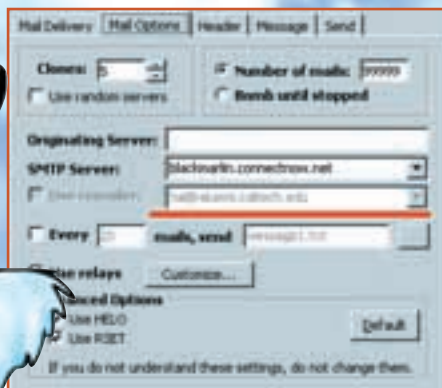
Mail Delivery | Mail Options | Header | Message | Send

Clones: 5

Use random servers

Number of mails: 99999

Bomb until stopped

Originating Server:

SMTP Server: blackmarlin.connectnow.net

Use cascader: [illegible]

Every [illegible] mails, send: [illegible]

Use relays Customize...

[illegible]nced Options

Use HELO

Use RSET

Default

If you do not understand these settings, do not change them.